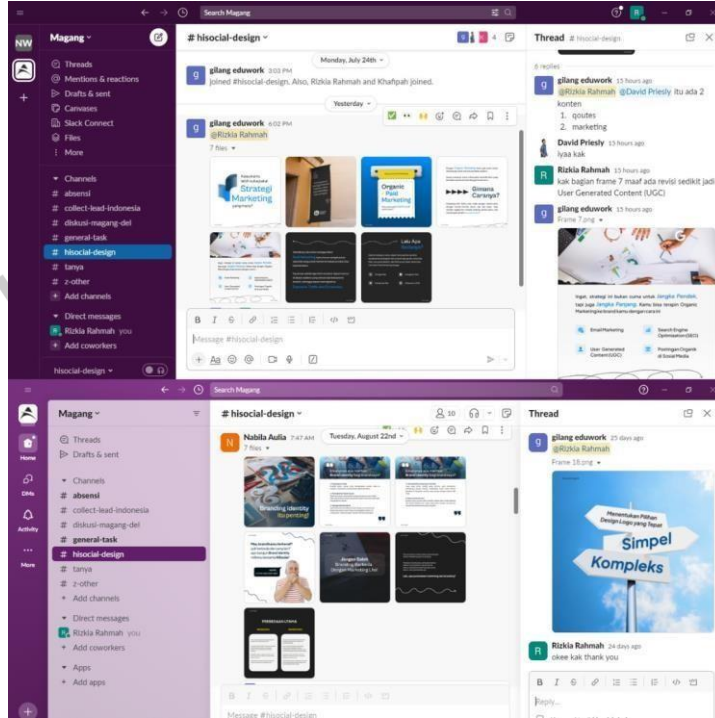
Search Magang

NW

Magang

Threads
Mentions & reactions
Drafts & sent
Canvases
Slack Connect
Files
More

Channels
# absensi
# collect-lead-indonesia
# diskusi-magang-del
# general-task
# hisocial-design
# tanya
# z-other
+ Add channels

Direct messages
Rizkia Rahmah you
+ Add coworkers

hisocial-design

# hisocial-design

Monday, July 24th

gilang eduwork 3:03 PM
joined #hisocial-design. Also, Rizkia Rahmah and Khafipah joined.

Yesterday

gilang eduwork 4:02 PM
@Rizkia Rahmah
7 files

Strategi Marketing

Organic Paid Marketing

Gimana Caranya?

Message #hisocial-design

Thread # hisocial-design

6 replies

gilang eduwork 15 hours ago
@Rizkia Rahmah @David Priesly itu ada 2 konten
1. qoutes
2. marketing

David Priesly 15 hours ago
iyaa kak

Rizkia Rahmah 15 hours ago
kak bagian frame 7 maaf ada revisi sedikit jadi User Generated Content (UGC)

gilang eduwork 15 hours ago
Frame 7.png

Email Marketing
Search Engine Optimization (SEO)
User Generated Content (UGC)
Postingan Organik di Social Media

Search Magang

Home
DMs
Activity
More

Magang

Threads
Drafts & sent

Channels
# absensi
# collect-lead-indonesia
# diskusi-magang-del
# general-task
# hisocial-design
# tanya
# z-other
+ Add channels

Direct messages
Rizkia Rahmah you
+ Add coworkers

Apps
+ Add apps

# hisocial-design

10

Nabila Aulia 7:47 AM
Tuesday, August 22nd
7 files

Branding Identity itu penting!

Message #hisocial-design

Thread

gilang eduwork 25 days ago
@Rizkia Rahmah
Frame 16.png

Menentukan Pilihan Design Logo yang Tepat
Simpel
Kompleks

Rizkia Rahmah 24 days ago
okee kak thank you

Reply...